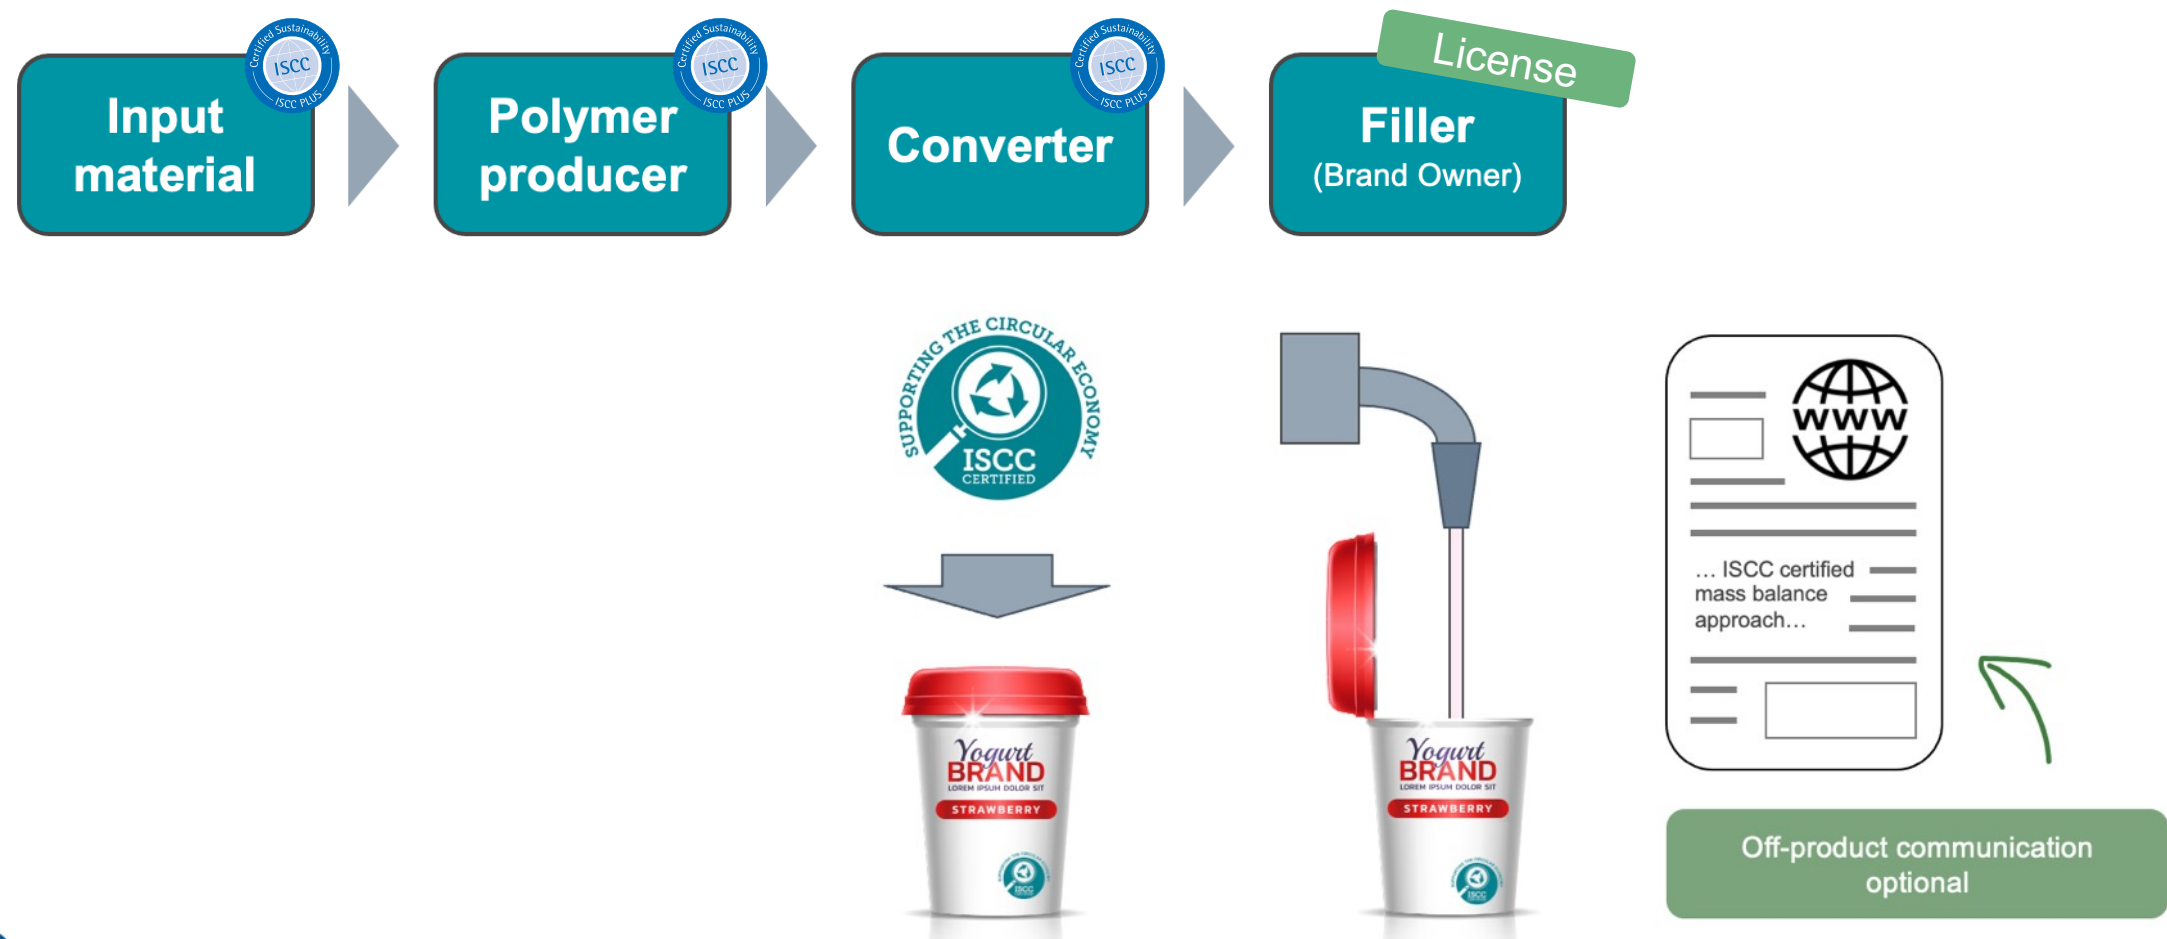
Input material

Certified Sustainability ISCC ISCC PLUS

Polymer producer

Certified Sustainability ISCC ISCC PLUS

Converter

Certified Sustainability ISCC ISCC PLUS

License

Filler
(Brand Owner)

SUPPORTING THE CIRCULAR ECONOMY ISCC CERTIFIED

Yogurt BRAND LOREM IPSUM DOLOR SIT STRAWBERRY

Yogurt BRAND LOREM IPSUM DOLOR SIT STRAWBERRY

WWW

… ISCC certified mass balance approach…

Off-product communication optional